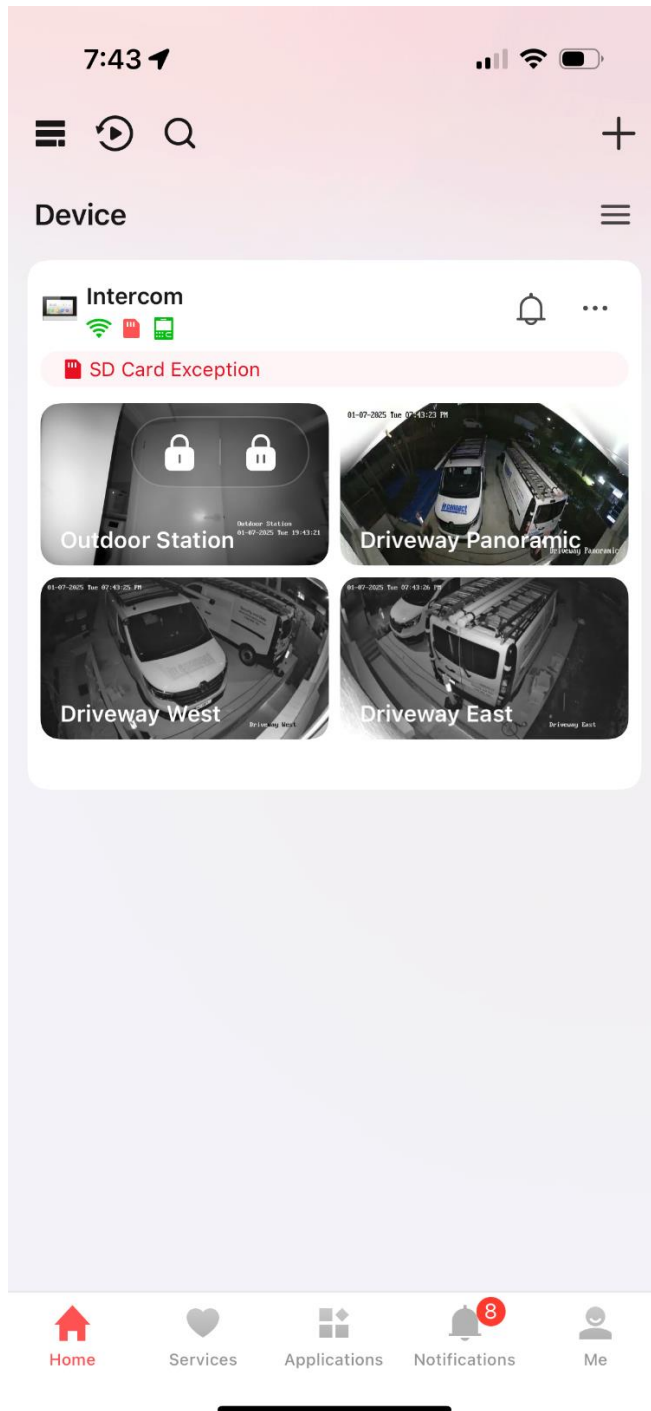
7:43

Device

Intercom

SD Card Exception

Outdoor Station
01-07-2025 Tue 19:43:21

01-07-2025 Tue 07:43:23 PM
Driveway Panoramic

01-07-2025 Tue 07:43:25 PM
Driveway West

01-07-2025 Tue 07:43:26 PM
Driveway East

Home
Services
Applications
8
Notifications
Me